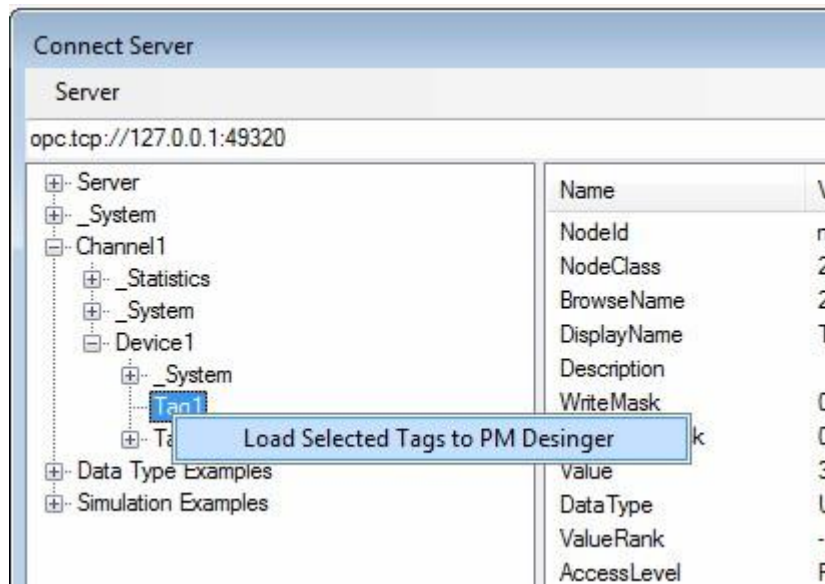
Connect Server

Server

opc.tcp://127.0.0.1:49320

Server
_System
Channel1
_Statistics
_System
Device1
_System
Tag1
Ta
Data Type Examples
Simulation Examples

Load Selected Tags to PM Desinger

| Name | V |
|---|---|
| NodeId | n |
| NodeClass | 2 |
| BrowseName | 2 |
| DisplayName | T |
| Description | |
| WriteMask | 0 |
| k | 0 |
| Value | 3 |
| DataType | U |
| ValueRank | - |
| AccessLevel | F |